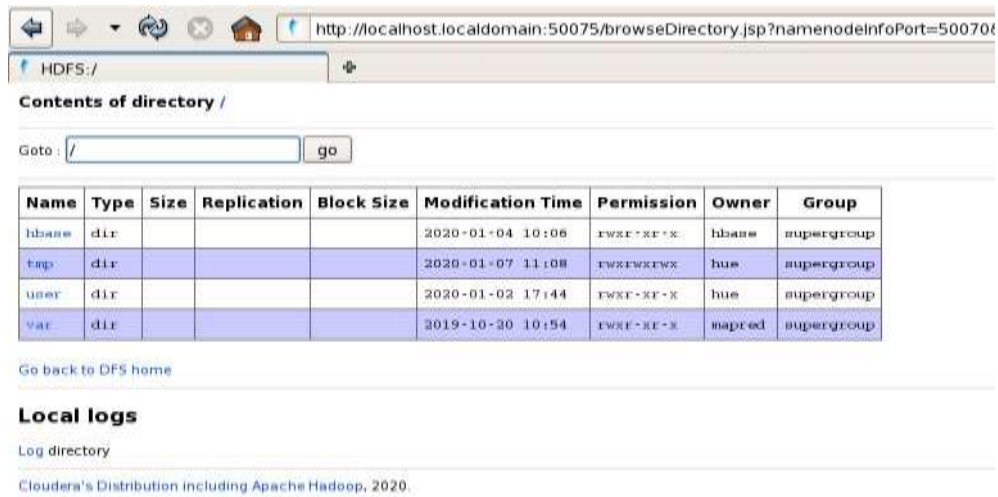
http://localhost.localdomain:50075/browseDirectory.jsp?namenodeInfoPort=50070

HDFS:/

Contents of directory /

Goto : / go

| Name | Type | Size | Replication | Block Size | Modification Time | Permission | Owner | Group |
|---|---|---|---|---|---|---|---|---|
| hbase | dir | | | | 2020-01-04 10:06 | rwxr-xr-x | hbase | supergroup |
| tmp | dir | | | | 2020-01-07 11:08 | rwxrwxrwx | hue | supergroup |
| user | dir | | | | 2020-01-02 17:44 | rwxr-xr-x | hue | supergroup |
| var | dir | | | | 2019-10-30 10:54 | rwxr-xr-x | mapred | supergroup |

Go back to DFS home

Local logs

Log directory

Cloudera's Distribution including Apache Hadoop, 2020.